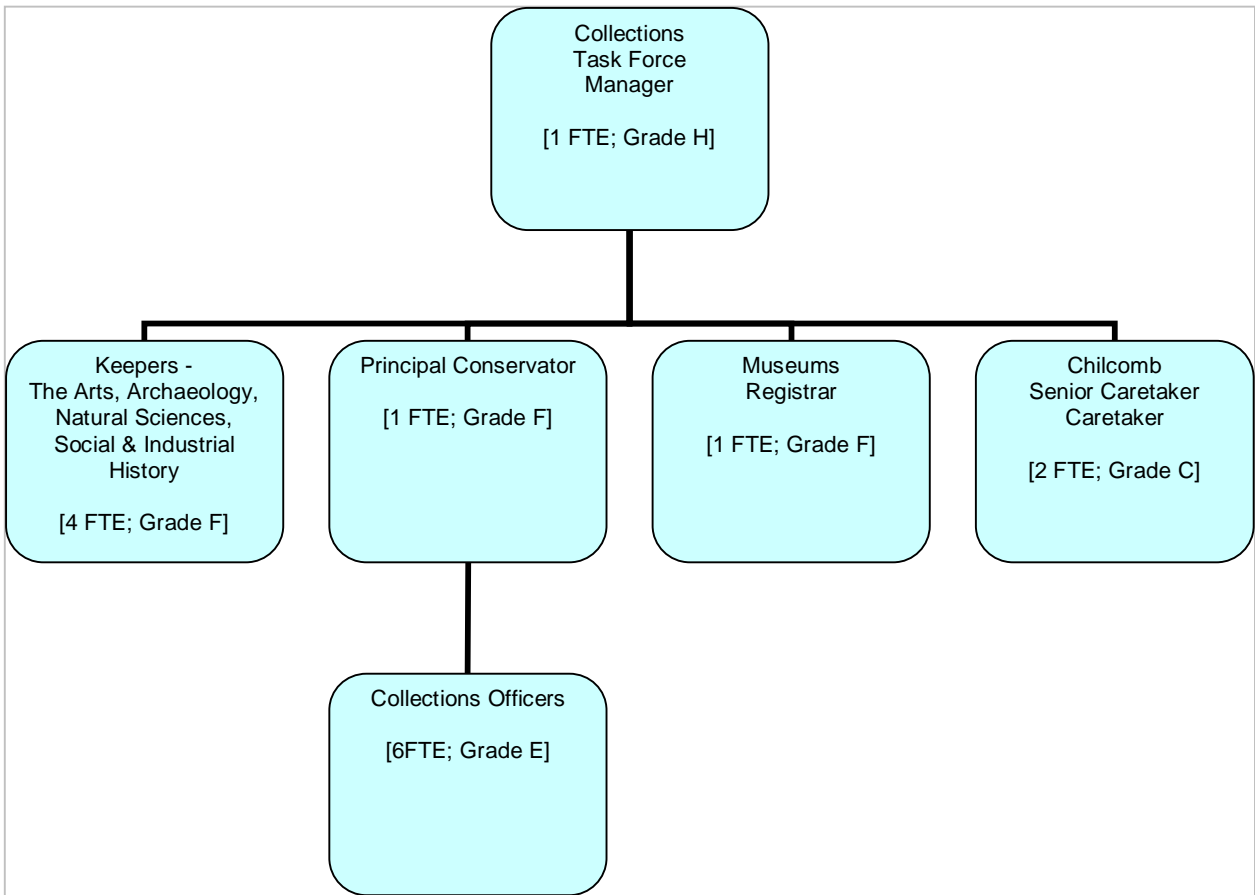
Collections Task Force Manager

[1 FTE; Grade H]

Keepers - The Arts, Archaeology, Natural Sciences, Social & Industrial History

[4 FTE; Grade F]

Principal Conservator

[1 FTE; Grade F]

Museums Registrar

[1 FTE; Grade F]

Chilcomb Senior Caretaker Caretaker

[2 FTE; Grade C]

Collections Officers

[6FTE; Grade E]